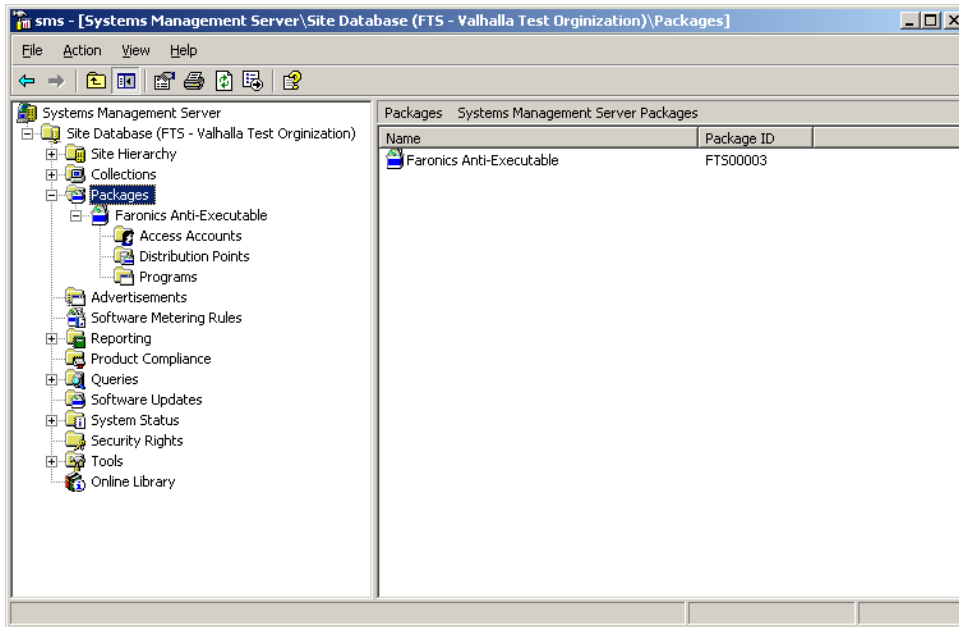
sms - [Systems Management Server\Site Database (FTS - Valhalla Test Orginization)\Packages]

File Action View Help

Systems Management Server
Site Database (FTS - Valhalla Test Orginization)
Site Hierarchy
Collections
Packages
Faronics Anti-Executable
Access Accounts
Distribution Points
Programs
Advertisements
Software Metering Rules
Reporting
Product Compliance
Queries
Software Updates
System Status
Security Rights
Tools
Online Library

Packages Systems Management Server Packages

| Name | Package ID |
|---|---|
| Faronics Anti-Executable | FTS00003 |